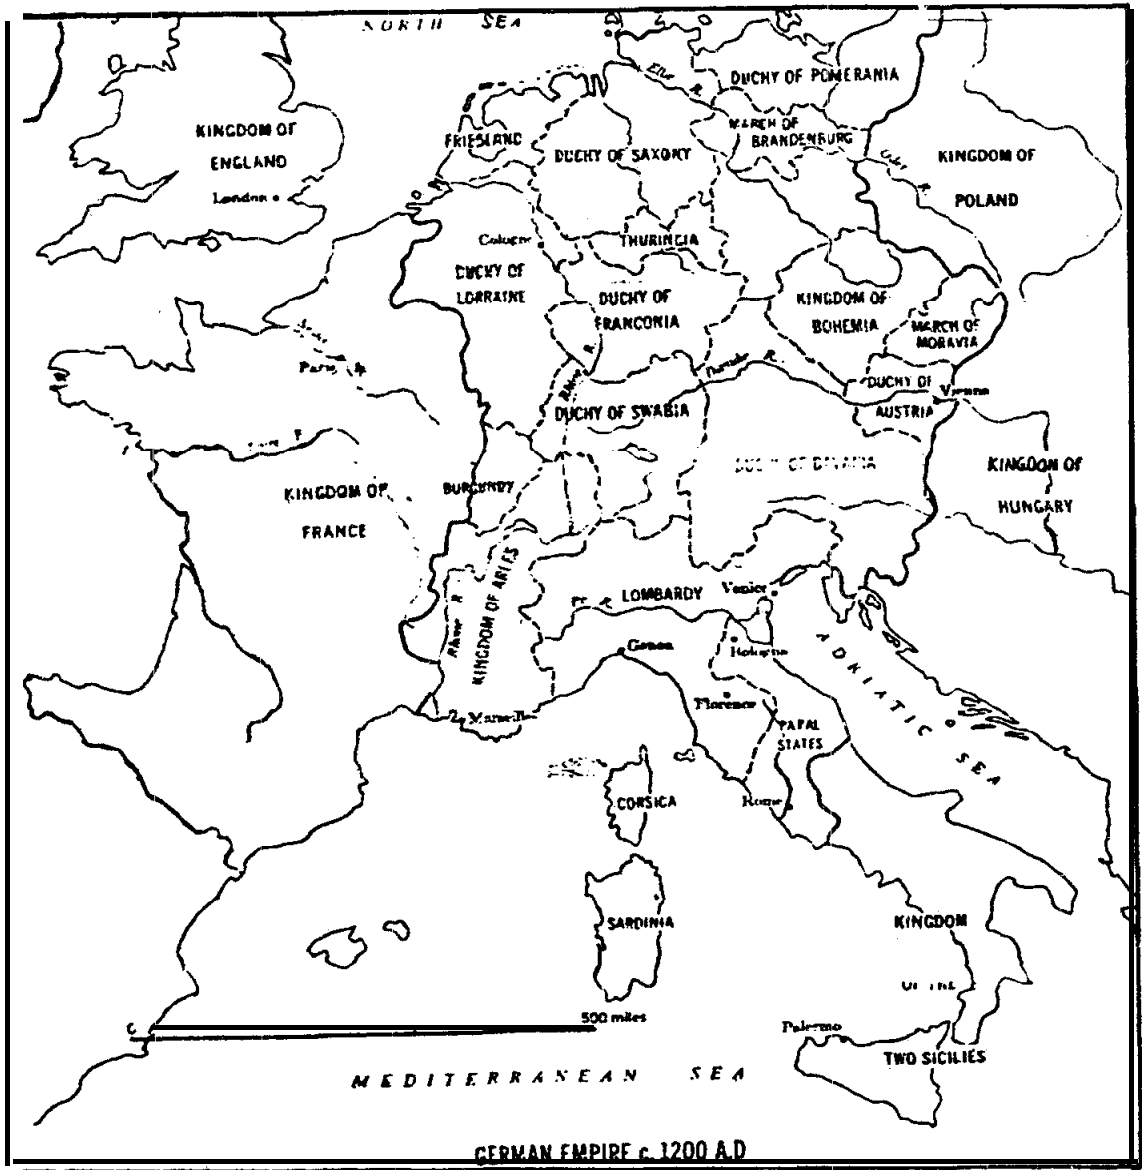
NORTH SEA

DUCHY OF POMERANIA

Elbe R.

KINGDOM OF ENGLAND

London

FRIESLAND

DUCHY OF SAXONY

MARCH OF BRANDENBURG

Oder R.

KINGDOM OF POLAND

Cologne

THURINGIA

DUCHY OF LORRAINE

DUCHY OF FRANCONIA

KINGDOM OF BOHEMIA

MARCH OF MORAVIA

Paris

Rhine R.

Danube R.

DUCHY OF AUSTRIA

Vienna

DUCHY OF SWABIA

DUCHY OF BAVARIA

KINGDOM OF HUNGARY

KINGDOM OF FRANCE

BURGUNDY

KINGDOM OF ARLES

Rhone R.

Po R.

LOMBARDY

Venice

Genoa

Bologna

Florence

PAPAL STATES

ADRIATIC SEA

Marseilles

CORSICA

Rome

SARDINIA

KINGDOM

OF THE

0

500 miles

Palermo

TWO SICILIES

MEDITERRANEAN SEA

GERMAN EMPIRE c. 1200 A.D